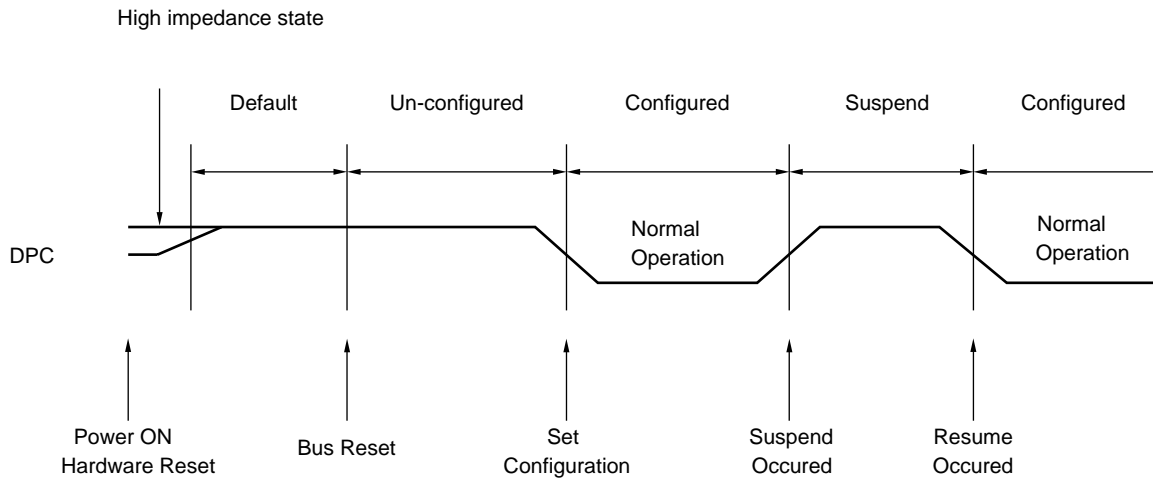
High impedance state

Default

Un-configured

Configured

Suspend

Configured

DPC

Normal Operation

Normal Operation

Power ON Hardware Reset

Bus Reset

Set Configuration

Suspend Occured

Resume Occured